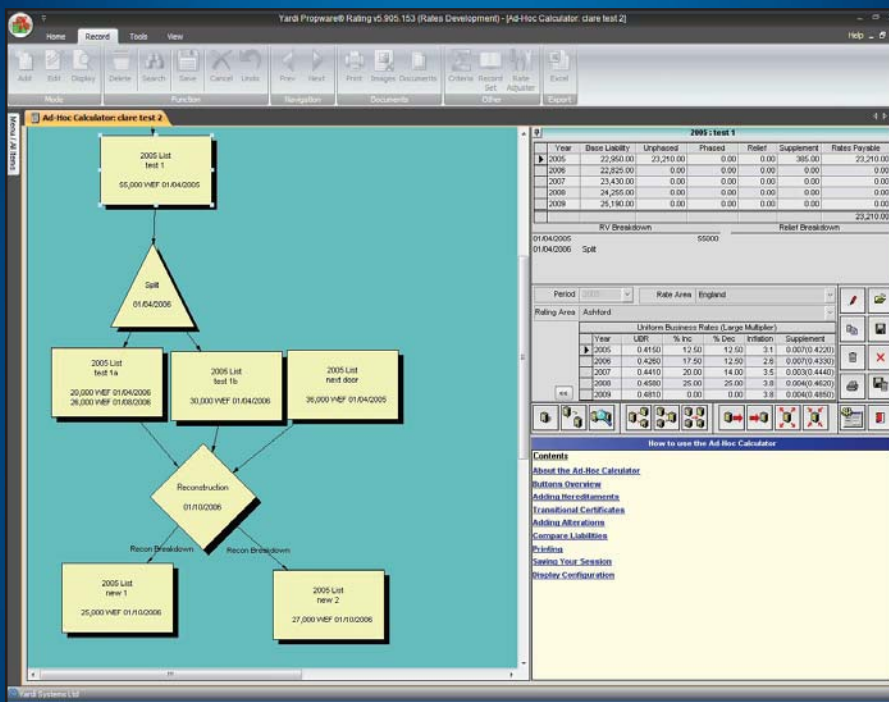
Yardi Propware® Rating v5.905.153 (Rates Development) - [Ad-Hoc Calculator: clare test 2]

Home Record Tools View

Help

Add Edit Display Delete Search Save Cancel Undo Prev Next Print Images Documents Criteria Record Set Rate Adjuster Excel

Mode Function Navigation Documents Other Export

Ad-Hoc Calculator: clare test 2

Menu All Items

2005 List
test 1

55,000 WEF 01/04/2005

Split

01/04/2006

2005 List
test 1a

20,000 WEF 01/04/2006
26,000 WEF 01/08/2006

2005 List
test 1b

30,000 WEF 01/04/2006

2005 List
next door

36,000 WEF 01/04/2005

Reconstruction

01/10/2006

Recon Breakdown

Recon Breakdown

2005 List
new 1

25,000 WEF 01/10/2006

2005 List
new 2

27,000 WEF 01/10/2006

2005 : test 1

| Year | Base Liability | Unphased | Phased | Relief | Supplement | Rates Payable |
|---|---|---|---|---|---|---|
| 2005 | 22,950.00 | 23,210.00 | 0.00 | 0.00 | 385.00 | 23,210.00 |
| 2006 | 22,825.00 | 0.00 | 0.00 | 0.00 | 0.00 | 0.00 |
| 2007 | 23,430.00 | 0.00 | 0.00 | 0.00 | 0.00 | 0.00 |
| 2008 | 24,255.00 | 0.00 | 0.00 | 0.00 | 0.00 | 0.00 |
| 2009 | 25,190.00 | 0.00 | 0.00 | 0.00 | 0.00 | 0.00 |
| | | | | | | 23,210.00 |

RV Breakdown Relief Breakdown

01/04/2005 55000
01/04/2006 Split

Period 2005 Rate Area England

Rating Area Ashford

Uniform Business Rates (Large Multiplier)

| Year | UBR | % Inc | % Dec | Inflation | Supplement |
|---|---|---|---|---|---|
| 2005 | 0.4150 | 12.50 | 12.50 | 3.1 | 0.007(0.4220) |
| 2006 | 0.4260 | 17.50 | 12.50 | 2.6 | 0.007(0.4330) |
| 2007 | 0.4410 | 20.00 | 14.00 | 3.5 | 0.003(0.4440) |
| 2008 | 0.4580 | 25.00 | 25.00 | 3.8 | 0.004(0.4620) |
| 2009 | 0.4810 | 0.00 | 0.00 | 3.8 | 0.004(0.4850) |

<<

How to use the Ad-Hoc Calculator

Contents

About the Ad-Hoc Calculator
Buttons Overview
Adding Hereditaments
Transitional Certificates
Adding Alterations
Compare Liabilities
Printing
Saving Your Session
Display Configuration

Yardi Systems Ltd